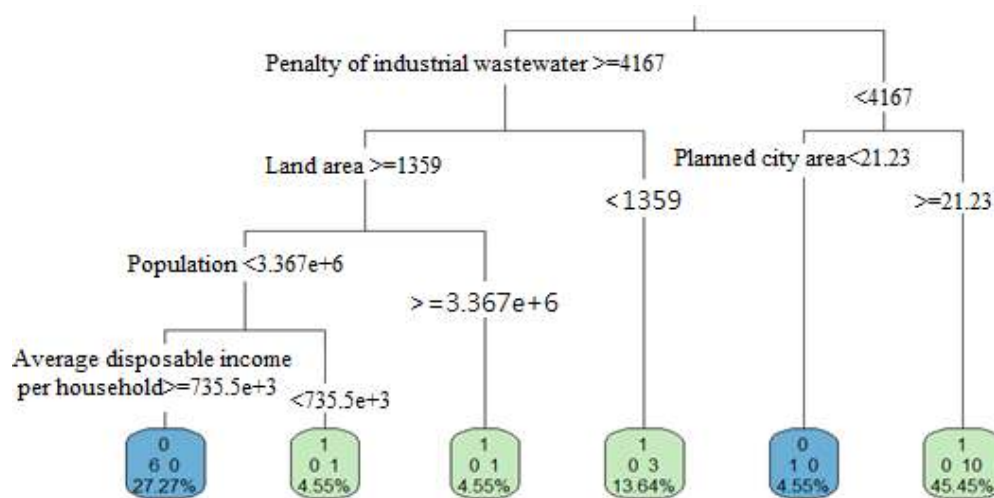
Penalty of industrial wastewater >=4167

<4167

Land area >=1359

Planned city area<21.23

<1359

>=21.23

Population <3.367e+6

> =3.367e+6

Average disposable income per household>=735.5e+3

<735.5e+3

0
6 0
27.27%

1
0 1
4.55%

1
0 1
4.55%

1
0 3
13.64%

0
1 0
4.55%

1
0 10
45.45%